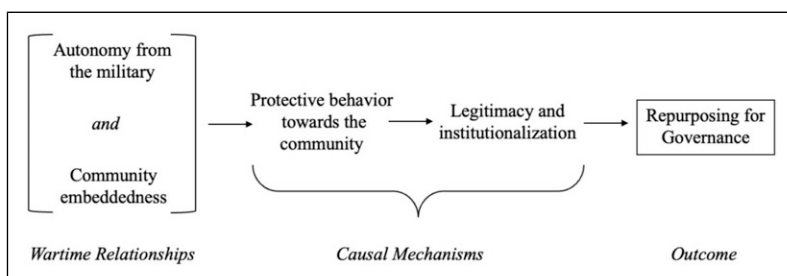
Autonomy from the military

*and*

Community embeddedness

Protective behavior towards the community

Legitimacy and institutionalization

Repurposing for Governance

*Wartime Relationships*

*Causal Mechanisms*

*Outcome*